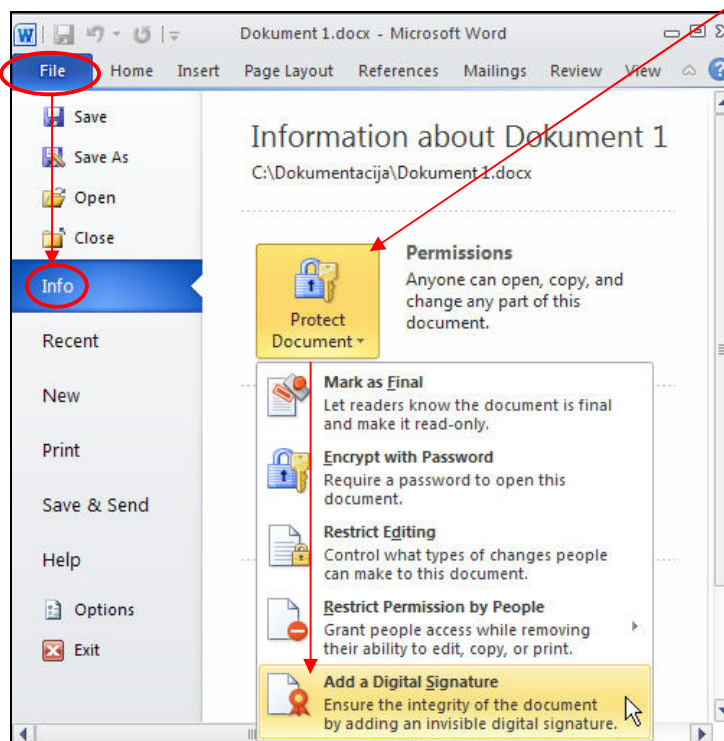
Dokument 1.docx - Microsoft Word

File Home Insert Page Layout References Mailings Review View

Save
Save As
Open
Close
Info
Recent
New
Print
Save & Send
Help
Options
Exit

Information about Dokument 1
C:\Dokumentacija\Dokument 1.docx

Protect Document

Permissions
Anyone can open, copy, and change any part of this document.

Mark as Final
Let readers know the document is final and make it read-only.

Encrypt with Password
Require a password to open this document.

Restrict Editing
Control what types of changes people can make to this document.

Restrict Permission by People
Grant people access while removing their ability to edit, copy, or print.

Add a Digital Signature
Ensure the integrity of the document by adding an invisible digital signature.